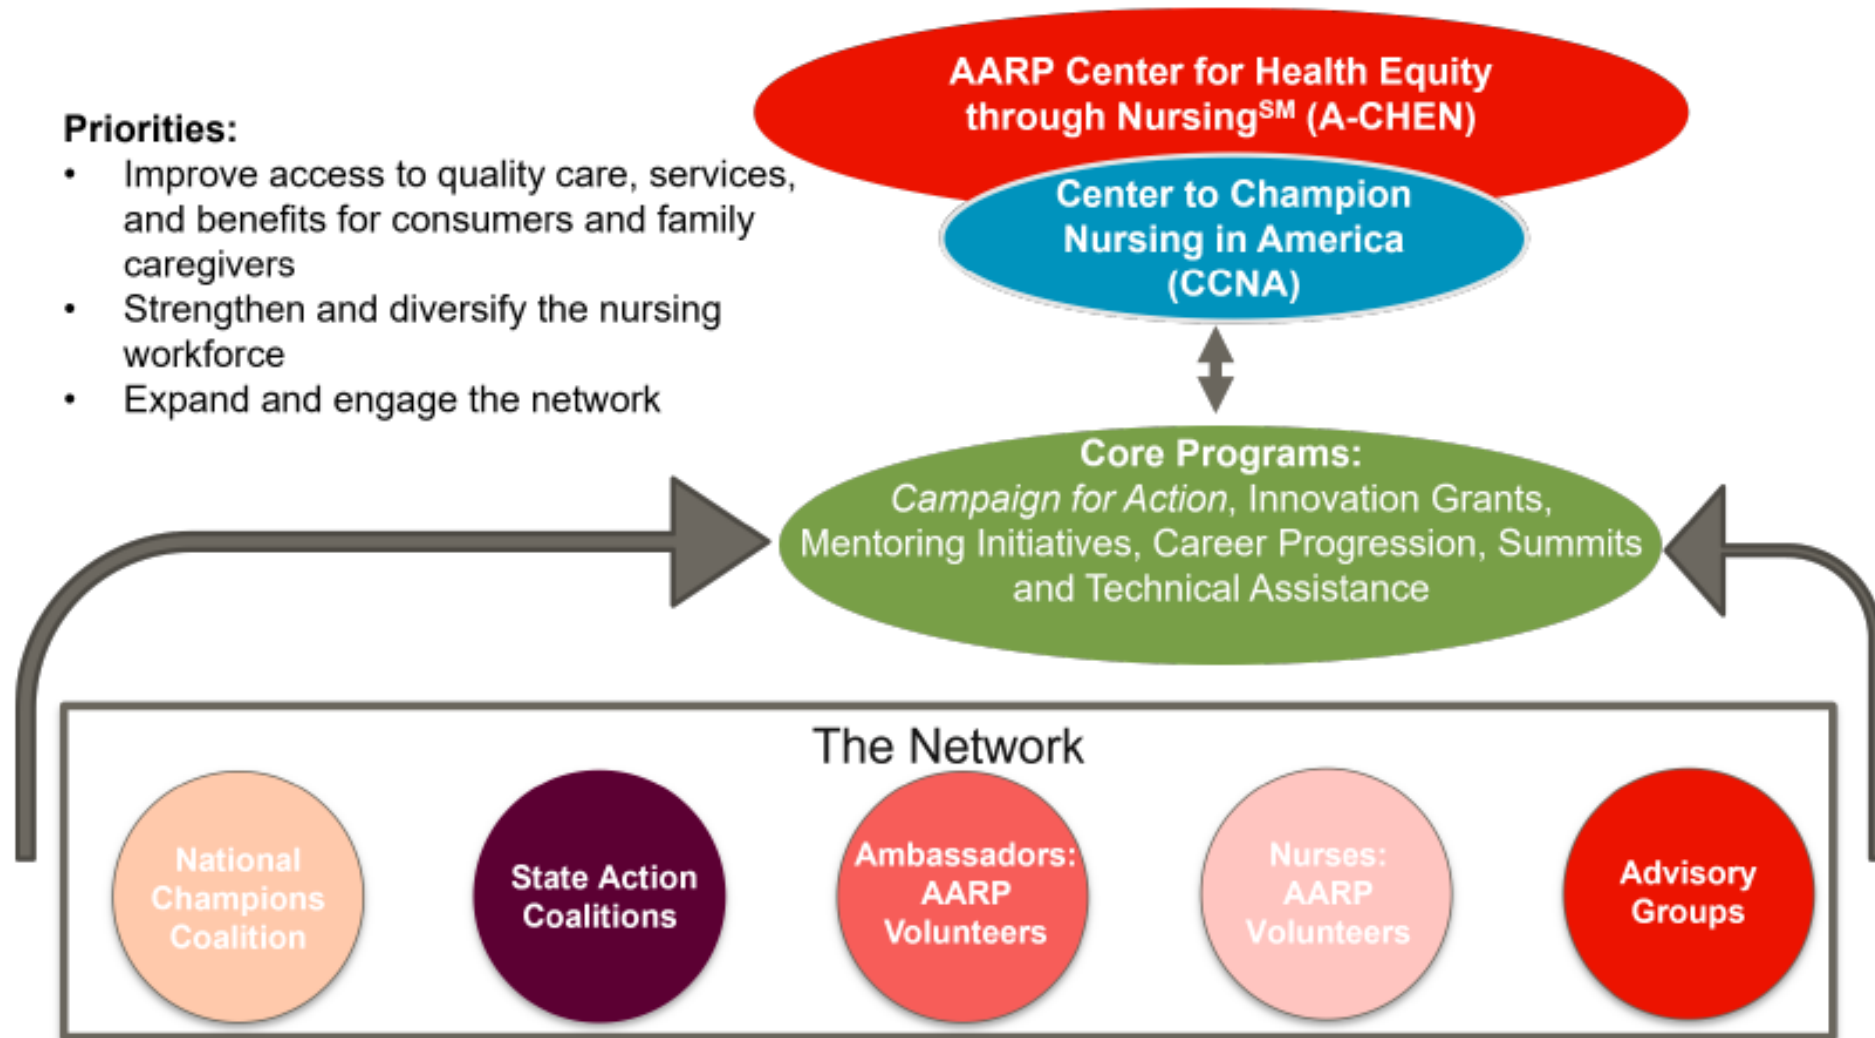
AARP Center for Health Equity through Nursing$^{SM}$ (A-CHEN)

Center to Champion Nursing in America (CCNA)

Priorities:
• Improve access to quality care, services, and benefits for consumers and family caregivers
• Strengthen and diversify the nursing workforce
• Expand and engage the network

Core Programs:
*Campaign for Action*, Innovation Grants, Mentoring Initiatives, Career Progression, Summits and Technical Assistance

The Network

National Champions Coalition

State Action Coalitions

Ambassadors: AARP Volunteers

Nurses: AARP Volunteers

Advisory Groups